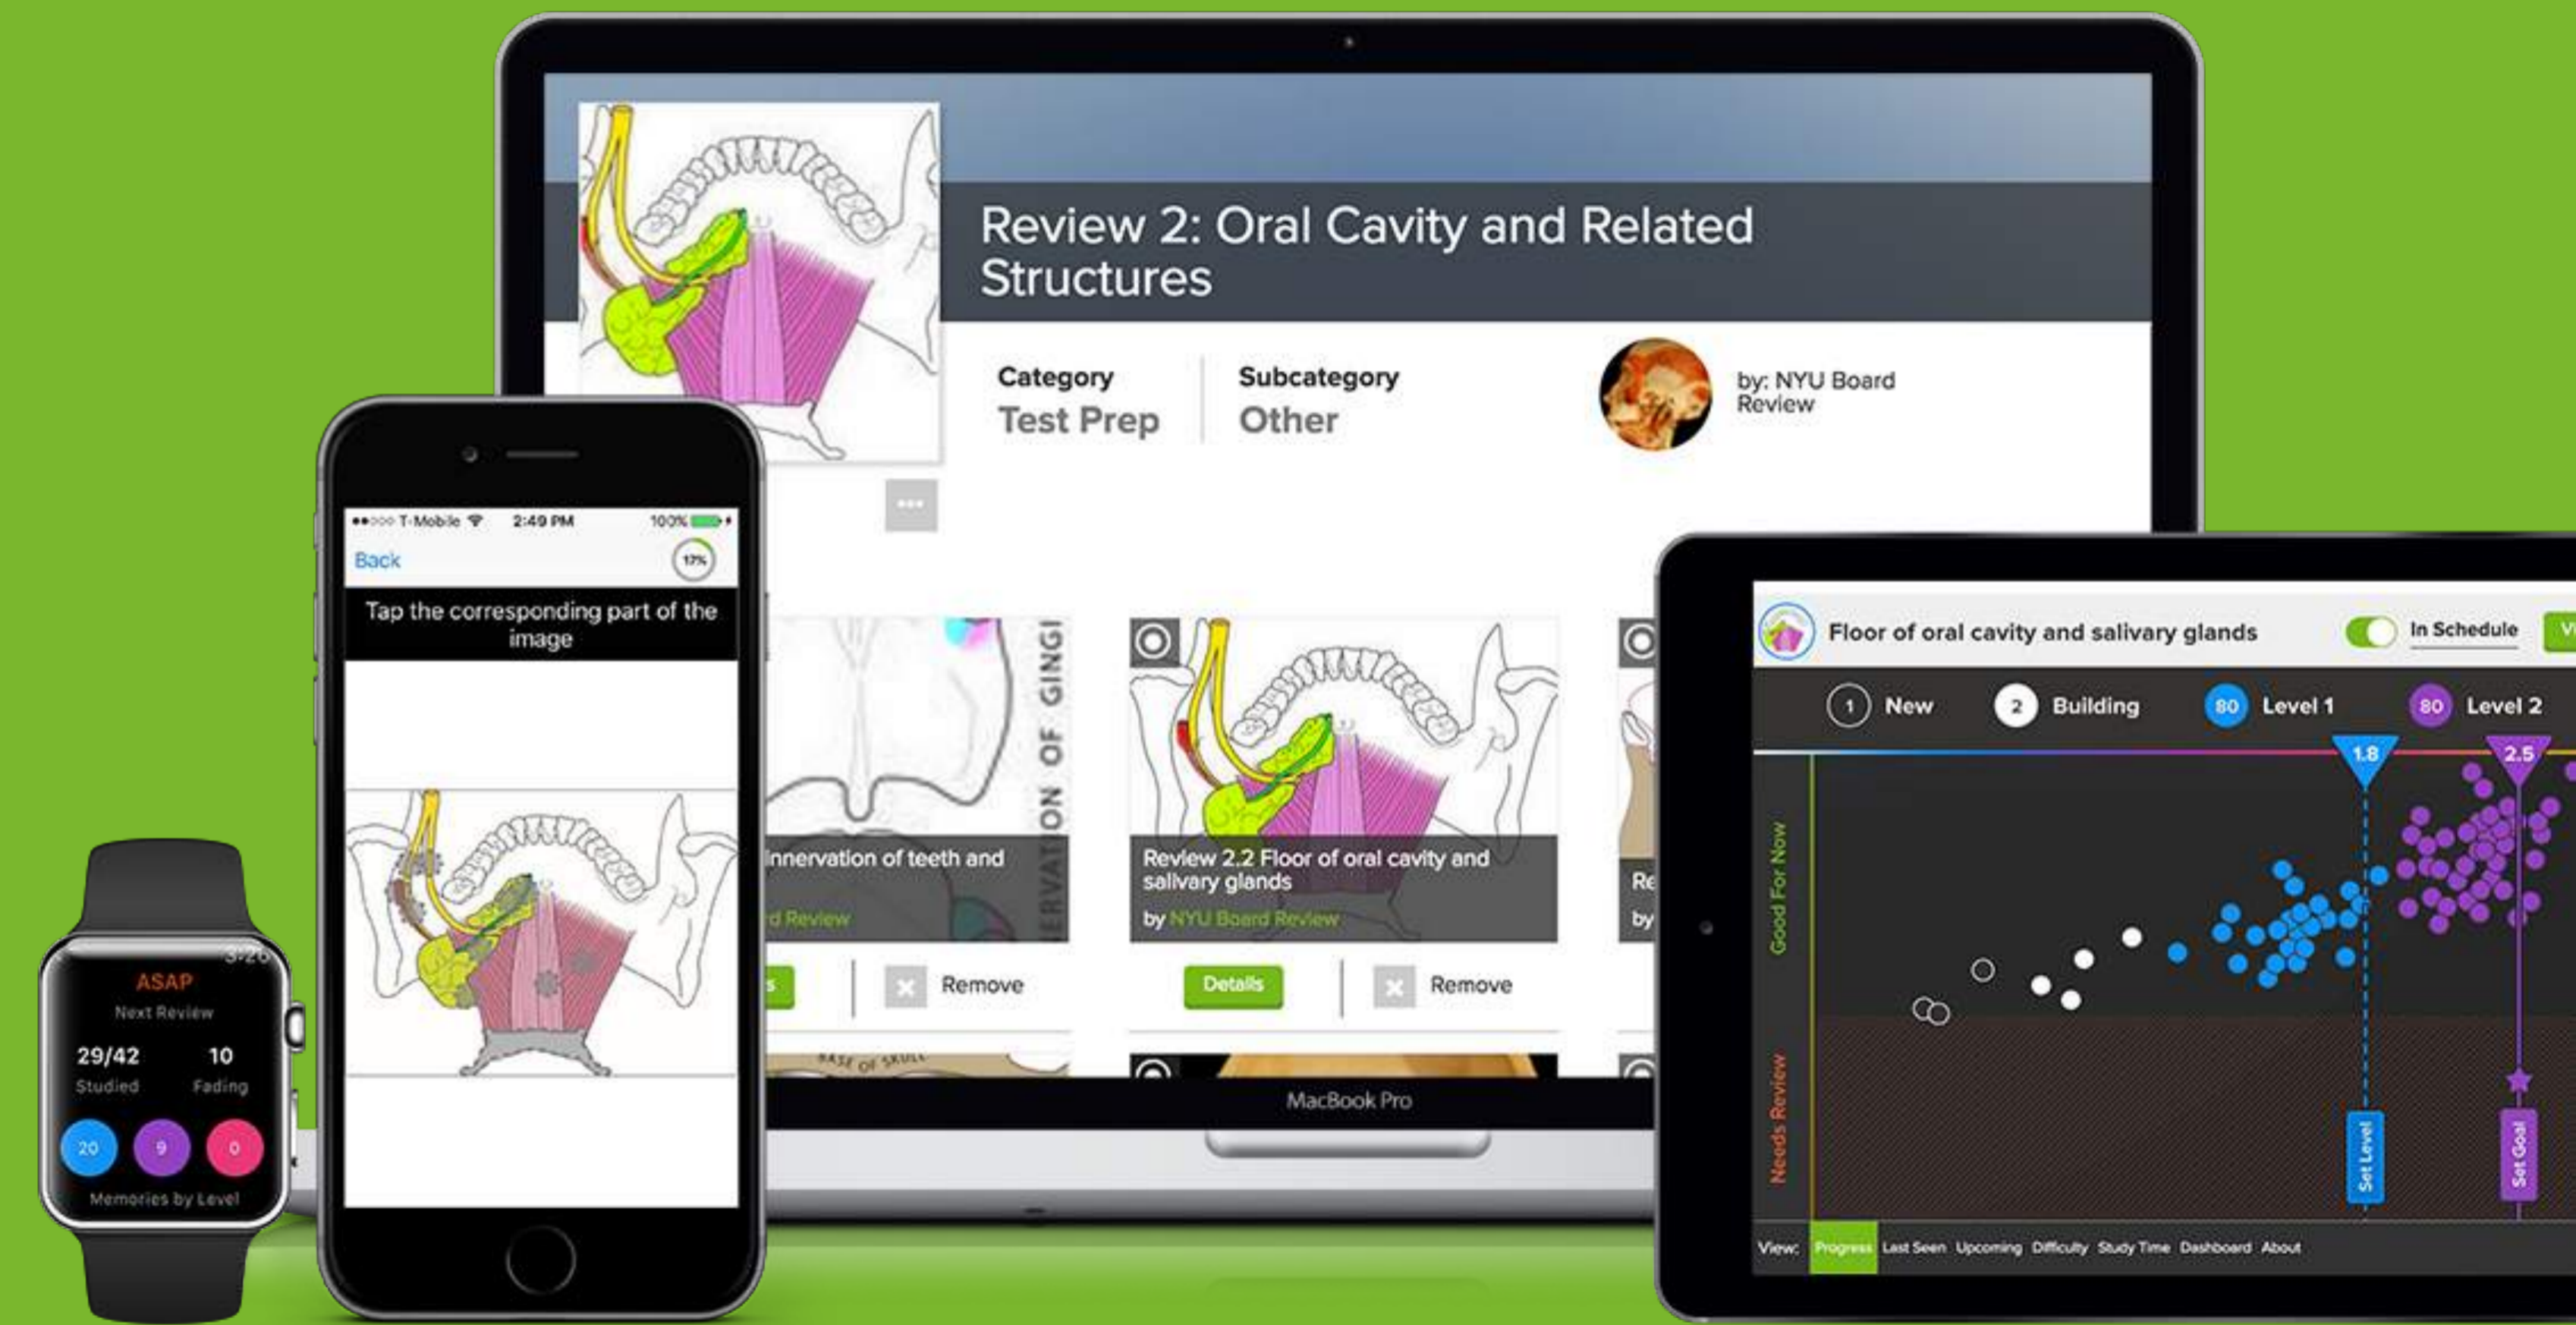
Review 2: Oral Cavity and Related Structures

Category
Test Prep

Subcategory
Other

by: NYU Board Review

•••

ON OF GINGI
innervation of teeth and
d Review
Remove

Review 2.2 Floor of oral cavity and salivary glands
by NYU Board Review
Details
Remove

Re
by

MacBook Pro

●●○○○ T-Mobile 2:49 PM 100%
Back
17%
Tap the corresponding part of the image

3:26
ASAP
Next Review
29/42
Studied
10
Fading
20
9
0
Memories by Level

Floor of oral cavity and salivary glands
In Schedule
1 New
2 Building
80 Level 1
80 Level 2
1.8
2.5
Good For Now
Needs Review
Set Level
Set Goal
View: Progress Last Seen Upcoming Difficulty Study Time Dashboard About